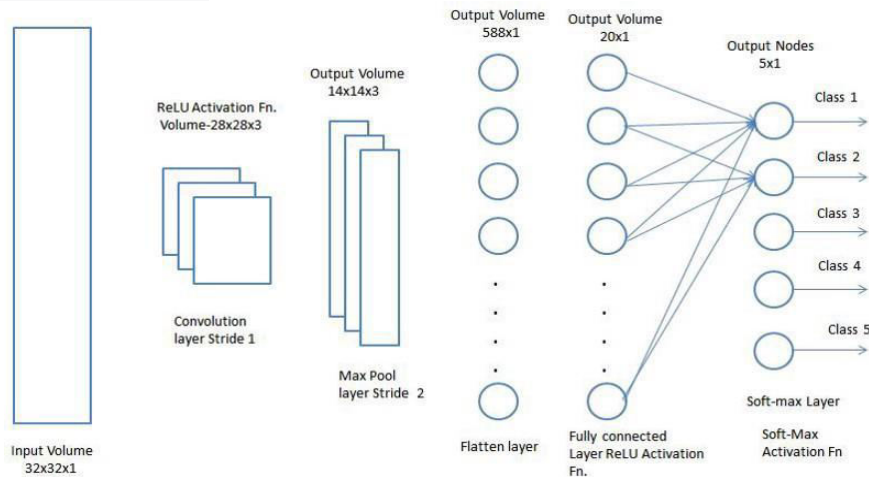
Input Volume
32x32x1

ReLU Activation Fn.
Volume-28x28x3

Convolution
layer Stride 1

Output Volume
14x14x3

Max Pool
layer Stride 2

Output Volume
588x1

Flatten layer

Output Volume
20x1

Fully connected
Layer ReLU Activation
Fn.

Output Nodes
5x1

Class 1
Class 2
Class 3
Class 4
Class 5

Soft-max Layer

Soft-Max
Activation Fn